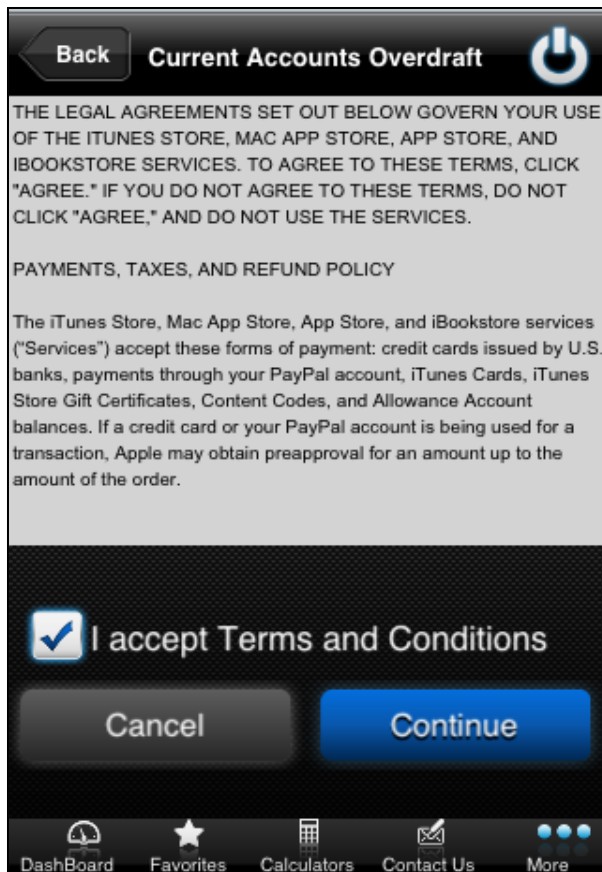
Back

Current Accounts Overdraft

THE LEGAL AGREEMENTS SET OUT BELOW GOVERN YOUR USE OF THE ITUNES STORE, MAC APP STORE, APP STORE, AND IBOOKSTORE SERVICES. TO AGREE TO THESE TERMS, CLICK "AGREE." IF YOU DO NOT AGREE TO THESE TERMS, DO NOT CLICK "AGREE," AND DO NOT USE THE SERVICES.

PAYMENTS, TAXES, AND REFUND POLICY

The iTunes Store, Mac App Store, App Store, and iBookstore services ("Services") accept these forms of payment: credit cards issued by U.S. banks, payments through your PayPal account, iTunes Cards, iTunes Store Gift Certificates, Content Codes, and Allowance Account balances. If a credit card or your PayPal account is being used for a transaction, Apple may obtain preapproval for an amount up to the amount of the order.

I accept Terms and Conditions

Cancel

Continue

DashBoard

Favorites

Calculators

Contact Us

More